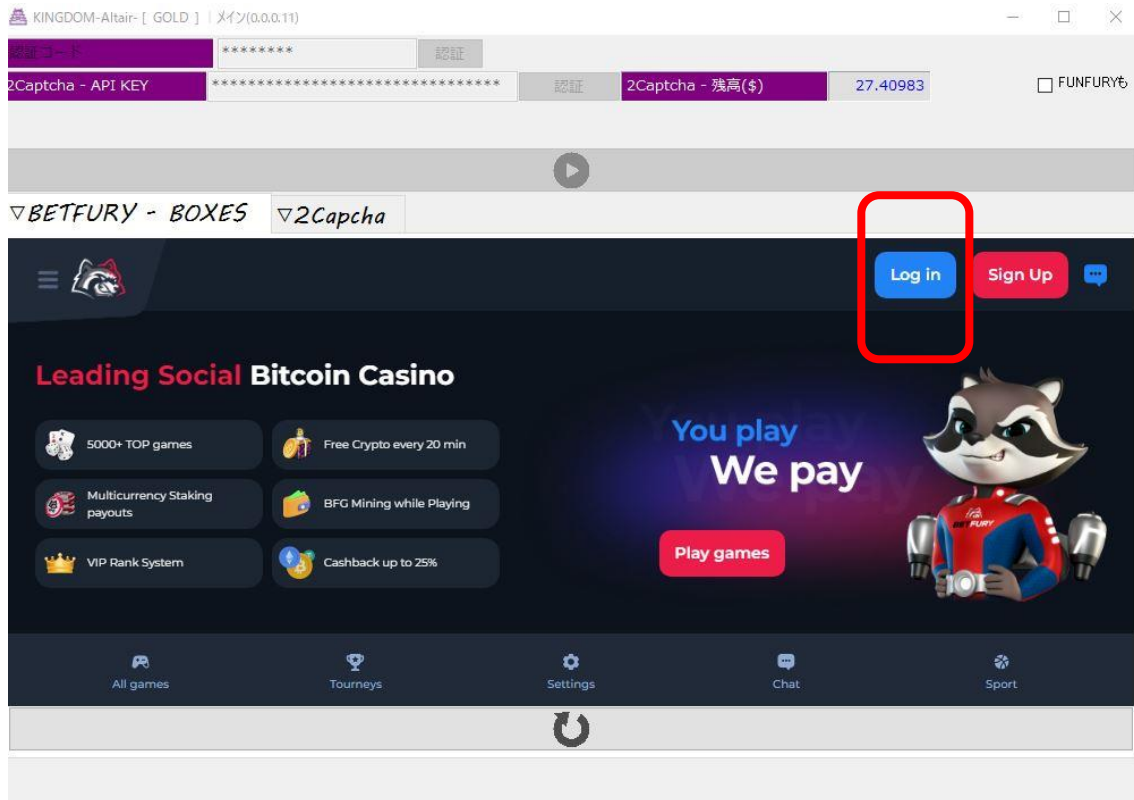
KINGDOM-Altair- [ GOLD ] | メイン(0.0.0.11)

認証コード ******** 認証

2Captcha - API KEY ******************************** 認証 2Captcha - 残高($) 27.40983

FUNFURYも

▽BETFURY - BOXES ▽2Capcha

Log in Sign Up

Leading Social Bitcoin Casino

5000+ TOP games

Free Crypto every 20 min

Multicurrency Staking payouts

BFG Mining while Playing

VIP Rank System

Cashback up to 25%

You play
We pay

Play games

BET FURY

All games Tourneys Settings Chat Sport